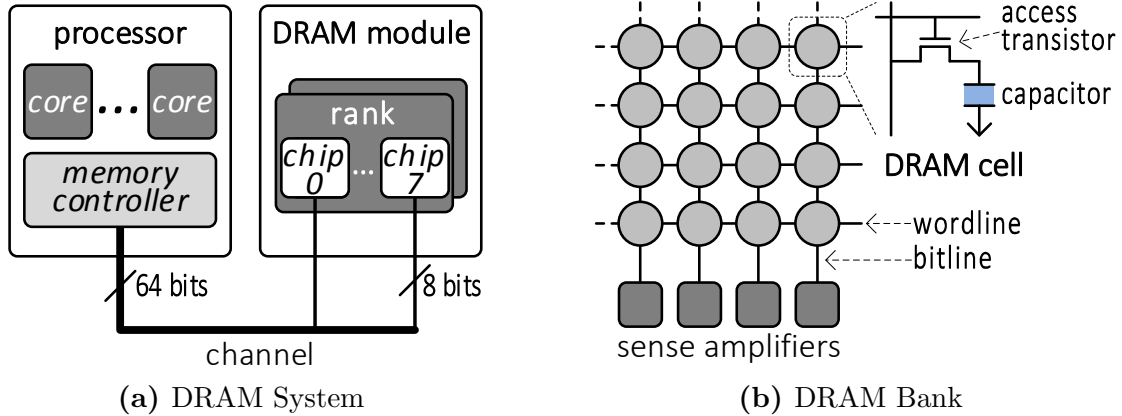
processor

core ... core

memory controller

64 bits

DRAM module

rank

chip 0 ... chip 7

8 bits

channel

(a) DRAM System

access transistor

capacitor

DRAM cell

wordline

bitline

sense amplifiers

(b) DRAM Bank